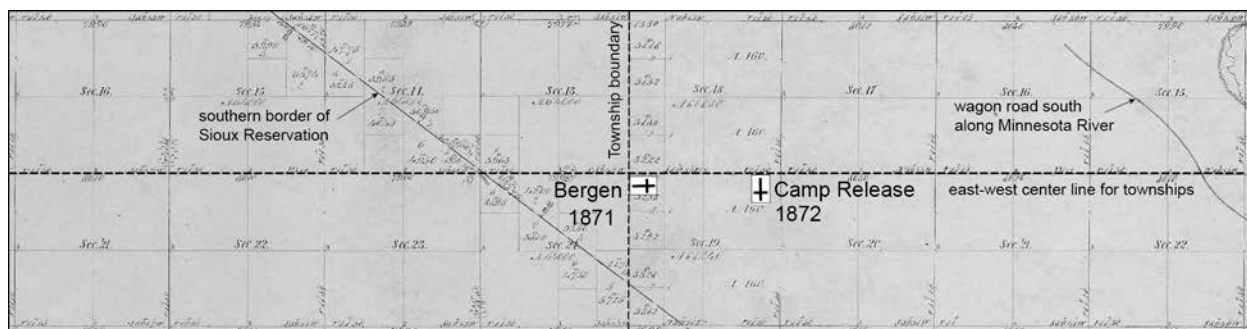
Sec.16.
Sec.15.
Sec.14.
Sec.13.
Sec.18
Sec.17
Sec.16.
Sec.15.
southern border of Sioux Reservation
Township boundary
wagon road south along Minnesota River
Bergen 1871
Camp Release 1872
east-west center line for townships
A. 160.
A. 160
A. 160
A. 160
Sec.21
Sec.22.
Sec.23.
Sec.24.
Sec.19.
Sec.20
Sec.21.
Sec.22